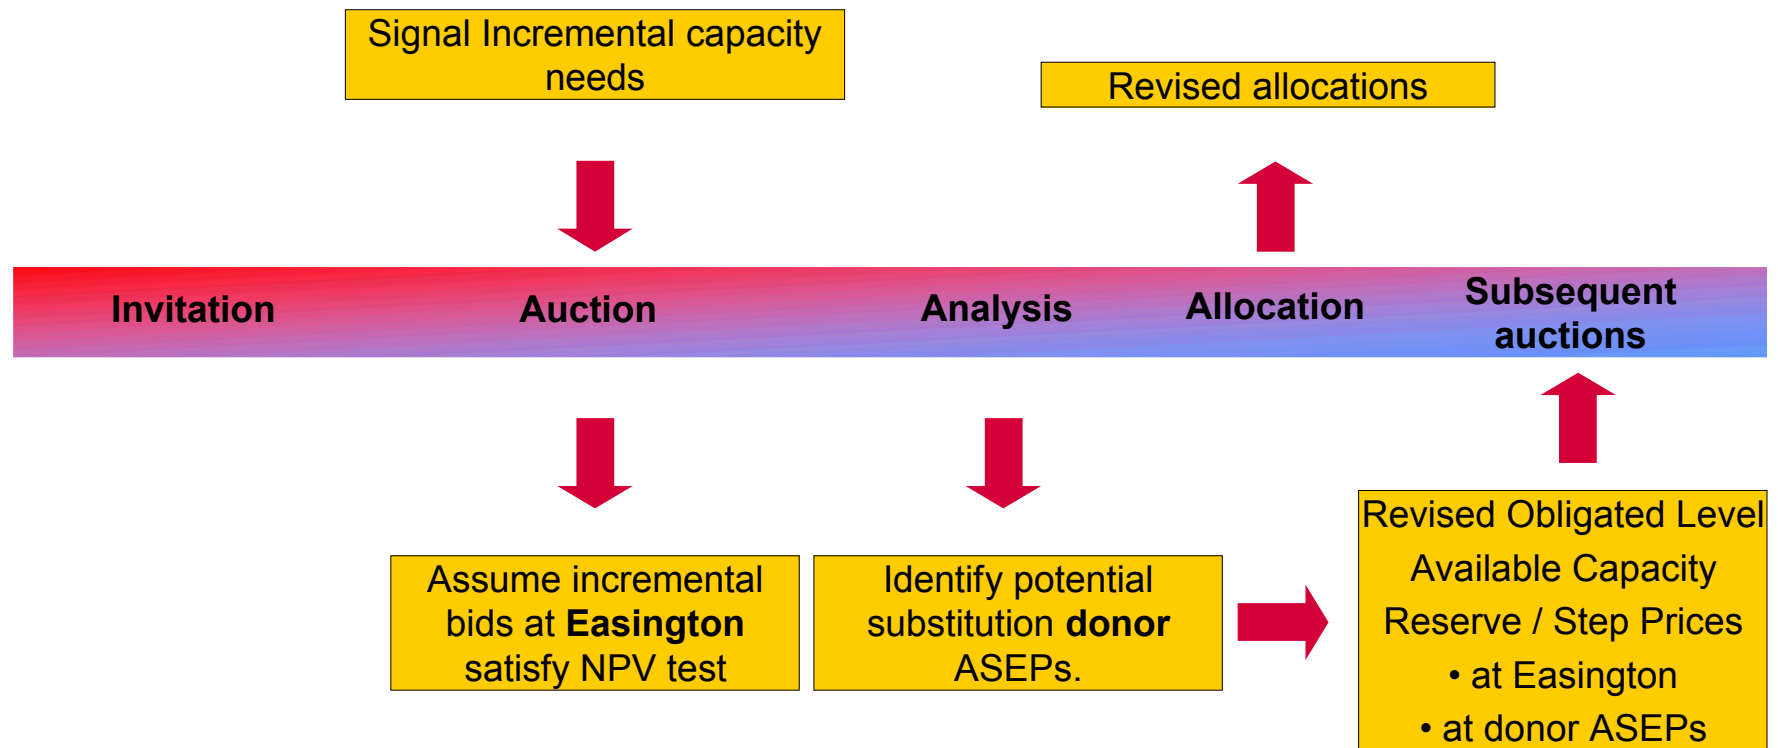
Signal Incremental capacity needs

Revised allocations

Invitation

Auction

Analysis

Allocation

Subsequent auctions

Assume incremental bids at **Easington** satisfy NPV test

Identify potential substitution **donor** ASEPs.

Revised Obligated Level
Available Capacity
Reserve / Step Prices
• at Easington
• at donor ASEPs